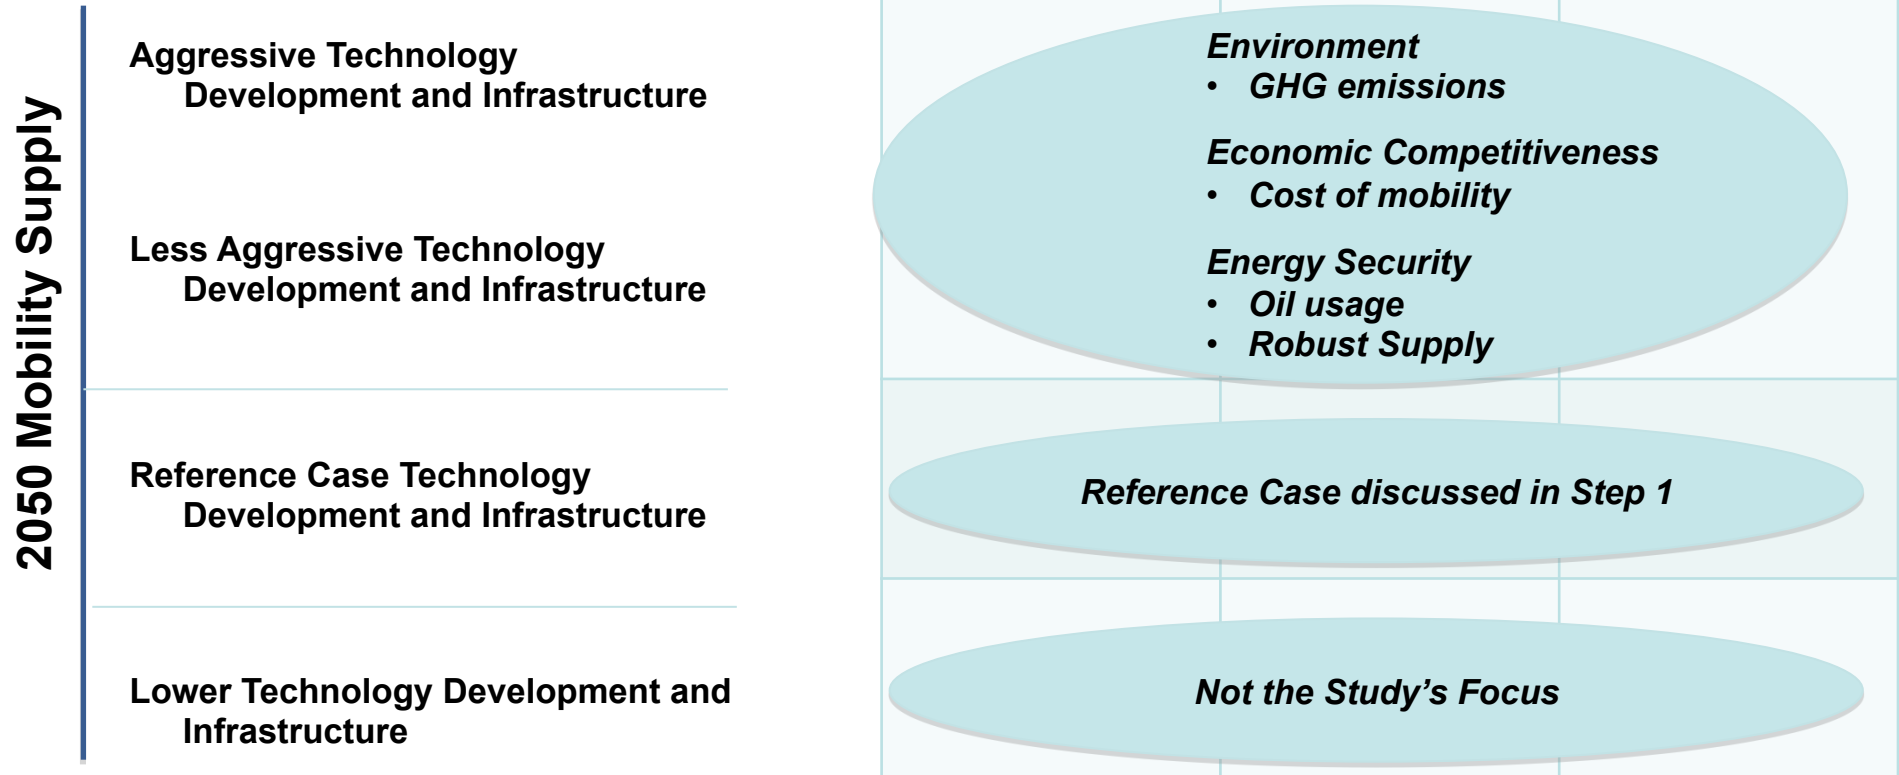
2050 Mobility Supply

Aggressive Technology Development and Infrastructure

Less Aggressive Technology Development and Infrastructure

Reference Case Technology Development and Infrastructure

Lower Technology Development and Infrastructure

Environment
• GHG emissions

Economic Competitiveness
• Cost of mobility

Energy Security
• Oil usage
• Robust Supply

Reference Case discussed in Step 1

Not the Study's Focus